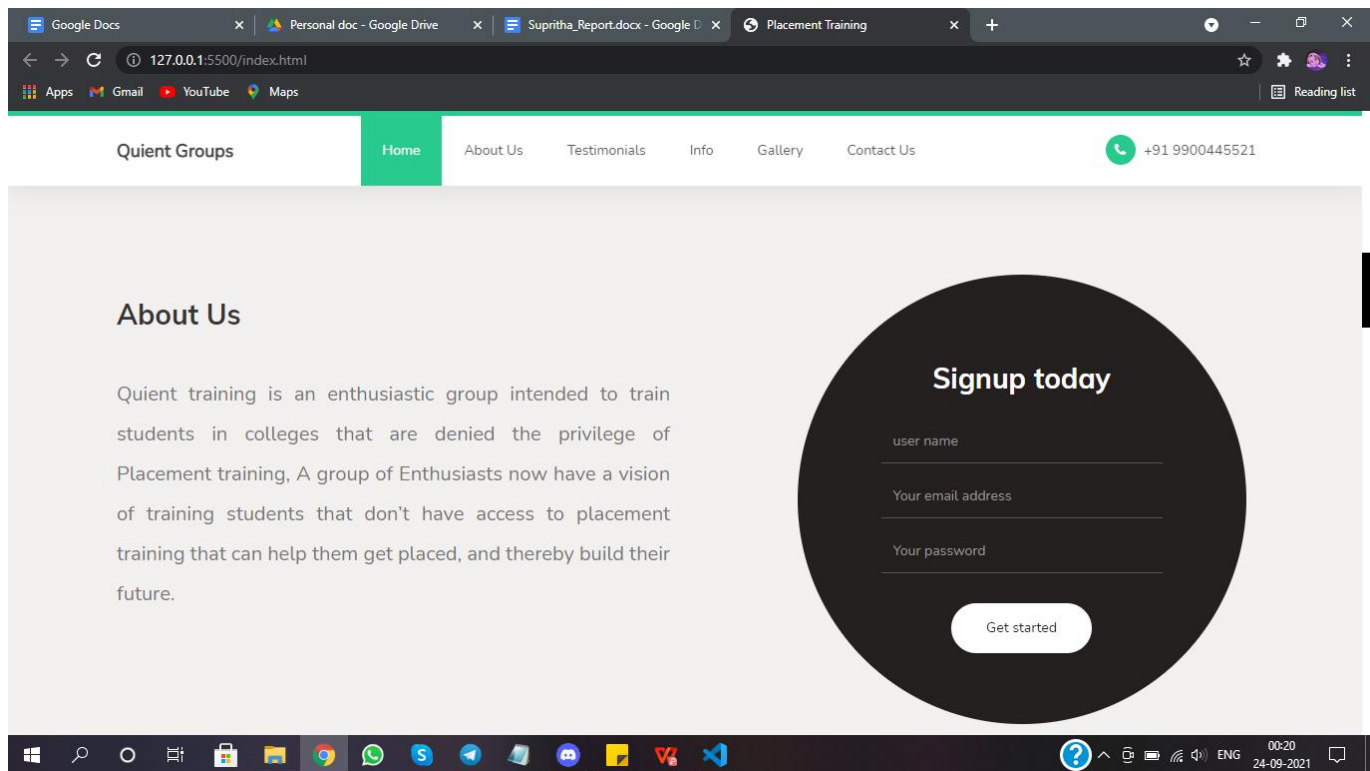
Google Docs × | Personal doc - Google Drive × | Supritha_Report.docx - Google D × | Placement Training × | +

127.0.0.1:5500/index.html

Apps Gmail YouTube Maps

Reading list

Quient Groups

Home About Us Testimonials Info Gallery Contact Us

+91 9900445521

About Us

Quient training is an enthusiastic group intended to train students in colleges that are denied the privilege of Placement training, A group of Enthusiasts now have a vision of training students that don't have access to placement training that can help them get placed, and thereby build their future.

Signup today

user name

Your email address

Your password

Get started

ENG 00:20 24-09-2021